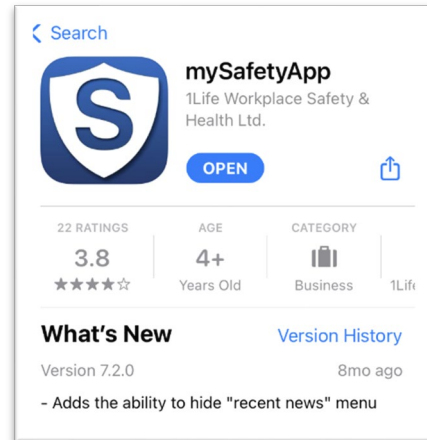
< Search

S

mySafetyApp
1Life Workplace Safety & Health Ltd.

OPEN

22 RATINGS
3.8
★★★★☆

AGE
4+
Years Old

CATEGORY
Business

1Lif

What's New
Version History

Version 7.2.0
8mo ago

- Adds the ability to hide "recent news" menu